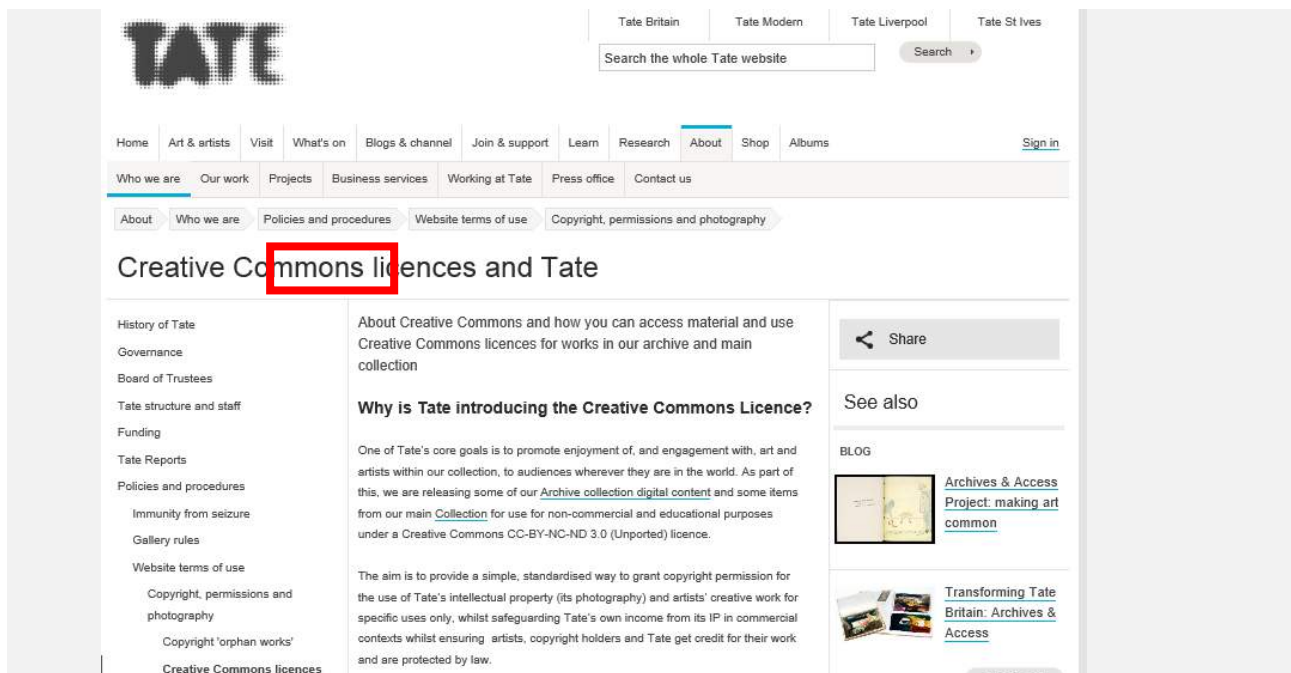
TATE

Tate Britain | Tate Modern | Tate Liverpool | Tate St Ives

Search the whole Tate website

Search

Home | Art & artists | Visit | What's on | Blogs & channel | Join & support | Learn | Research | About | Shop | Albums

Sign in

Who we are | Our work | Projects | Business services | Working at Tate | Press office | Contact us

About | Who we are | Policies and procedures | Website terms of use | Copyright, permissions and photography

Creative Commons licences and Tate

History of Tate
Governance
Board of Trustees
Tate structure and staff
Funding
Tate Reports
Policies and procedures
Immunity from seizure
Gallery rules
Website terms of use
Copyright, permissions and photography
Copyright 'orphan works'
Creative Commons licences

About Creative Commons and how you can access material and use Creative Commons licences for works in our archive and main collection

Why is Tate introducing the Creative Commons Licence?

One of Tate's core goals is to promote enjoyment of, and engagement with, art and artists within our collection, to audiences wherever they are in the world. As part of this, we are releasing some of our Archive collection digital content and some items from our main Collection for use for non-commercial and educational purposes under a Creative Commons CC-BY-NC-ND 3.0 (Unported) licence.

The aim is to provide a simple, standardised way to grant copyright permission for the use of Tate's intellectual property (its photography) and artists' creative work for specific uses only, whilst safeguarding Tate's own income from its IP in commercial contexts whilst ensuring artists, copyright holders and Tate get credit for their work and are protected by law.

Share

See also

BLOG

Archives & Access Project: making art common

Transforming Tate Britain: Archives & Access